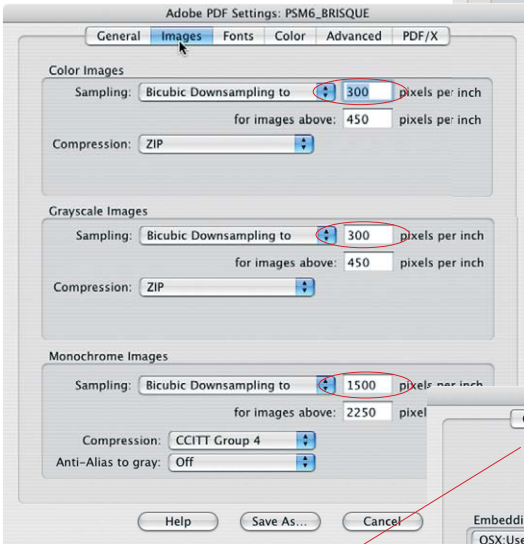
Adobe PDF Settings: PSM6_BRISQUE

General | Images | Fonts | Color | Advanced | PDF/X

Color Images

Sampling: Bicubic Downsampling to 300 pixels per inch

for images above: 450 pixels per inch

Compression: ZIP

Grayscale Images

Sampling: Bicubic Downsampling to 300 pixels per inch

for images above: 450 pixels per inch

Compression: ZIP

Monochrome Images

Sampling: Bicubic Downsampling to 1500 pixels per inch

for images above: 2250 pixels per inch

Compression: CCITT Group 4

Anti-Alias to gray: Off

Help | Save As... | Cancel

Embeddi

OSX:Use